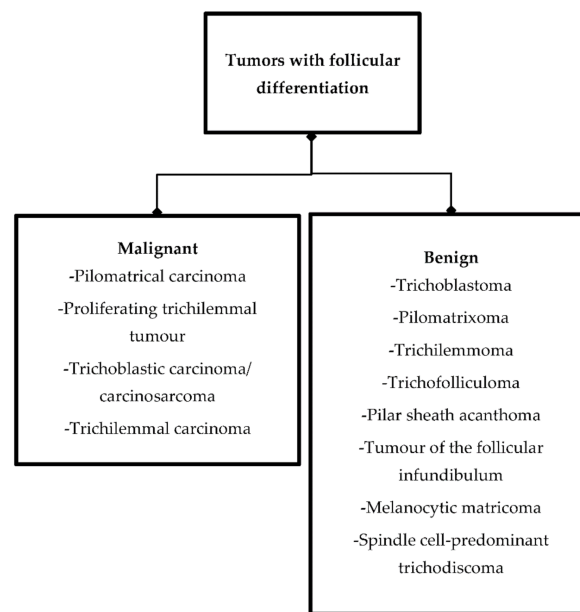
Tumors with follicular differentiation

Malignant
-Pilomatrical carcinoma
-Proliferating trichilemmal tumour
-Trichoblastic carcinoma/ carcinosarcoma
-Trichilemmal carcinoma

Benign
-Trichoblastoma
-Pilomatrixoma
-Trichilemmoma
-Trichofolliculoma
-Pilar sheath acanthoma
-Tumour of the follicular infundibulum
-Melanocytic matricoma
-Spindle cell-predominant trichodiscoma